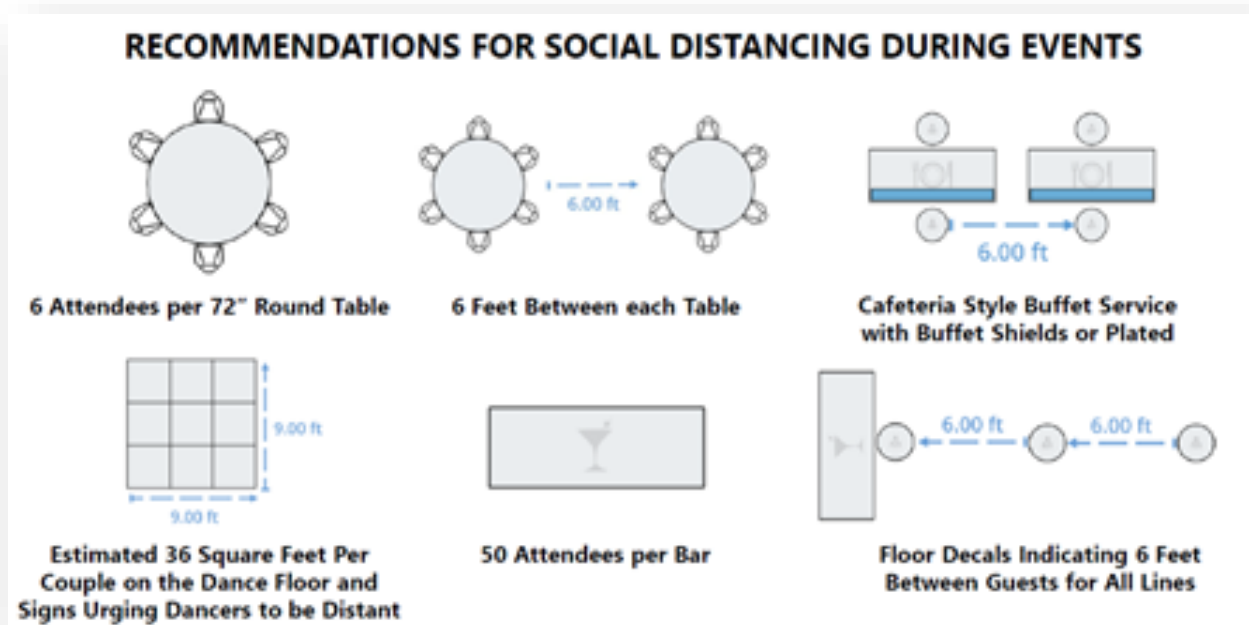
RECOMMENDATIONS FOR SOCIAL DISTANCING DURING EVENTS

6.00 ft

6 Attendees per 72" Round Table

6 Feet Between each Table

6.00 ft

Cafeteria Style Buffet Service with Buffet Shields or Plated

9.00 ft

9.00 ft

Estimated 36 Square Feet Per Couple on the Dance Floor and Signs Urging Dancers to be Distant

50 Attendees per Bar

6.00 ft

6.00 ft

Floor Decals Indicating 6 Feet Between Guests for All Lines